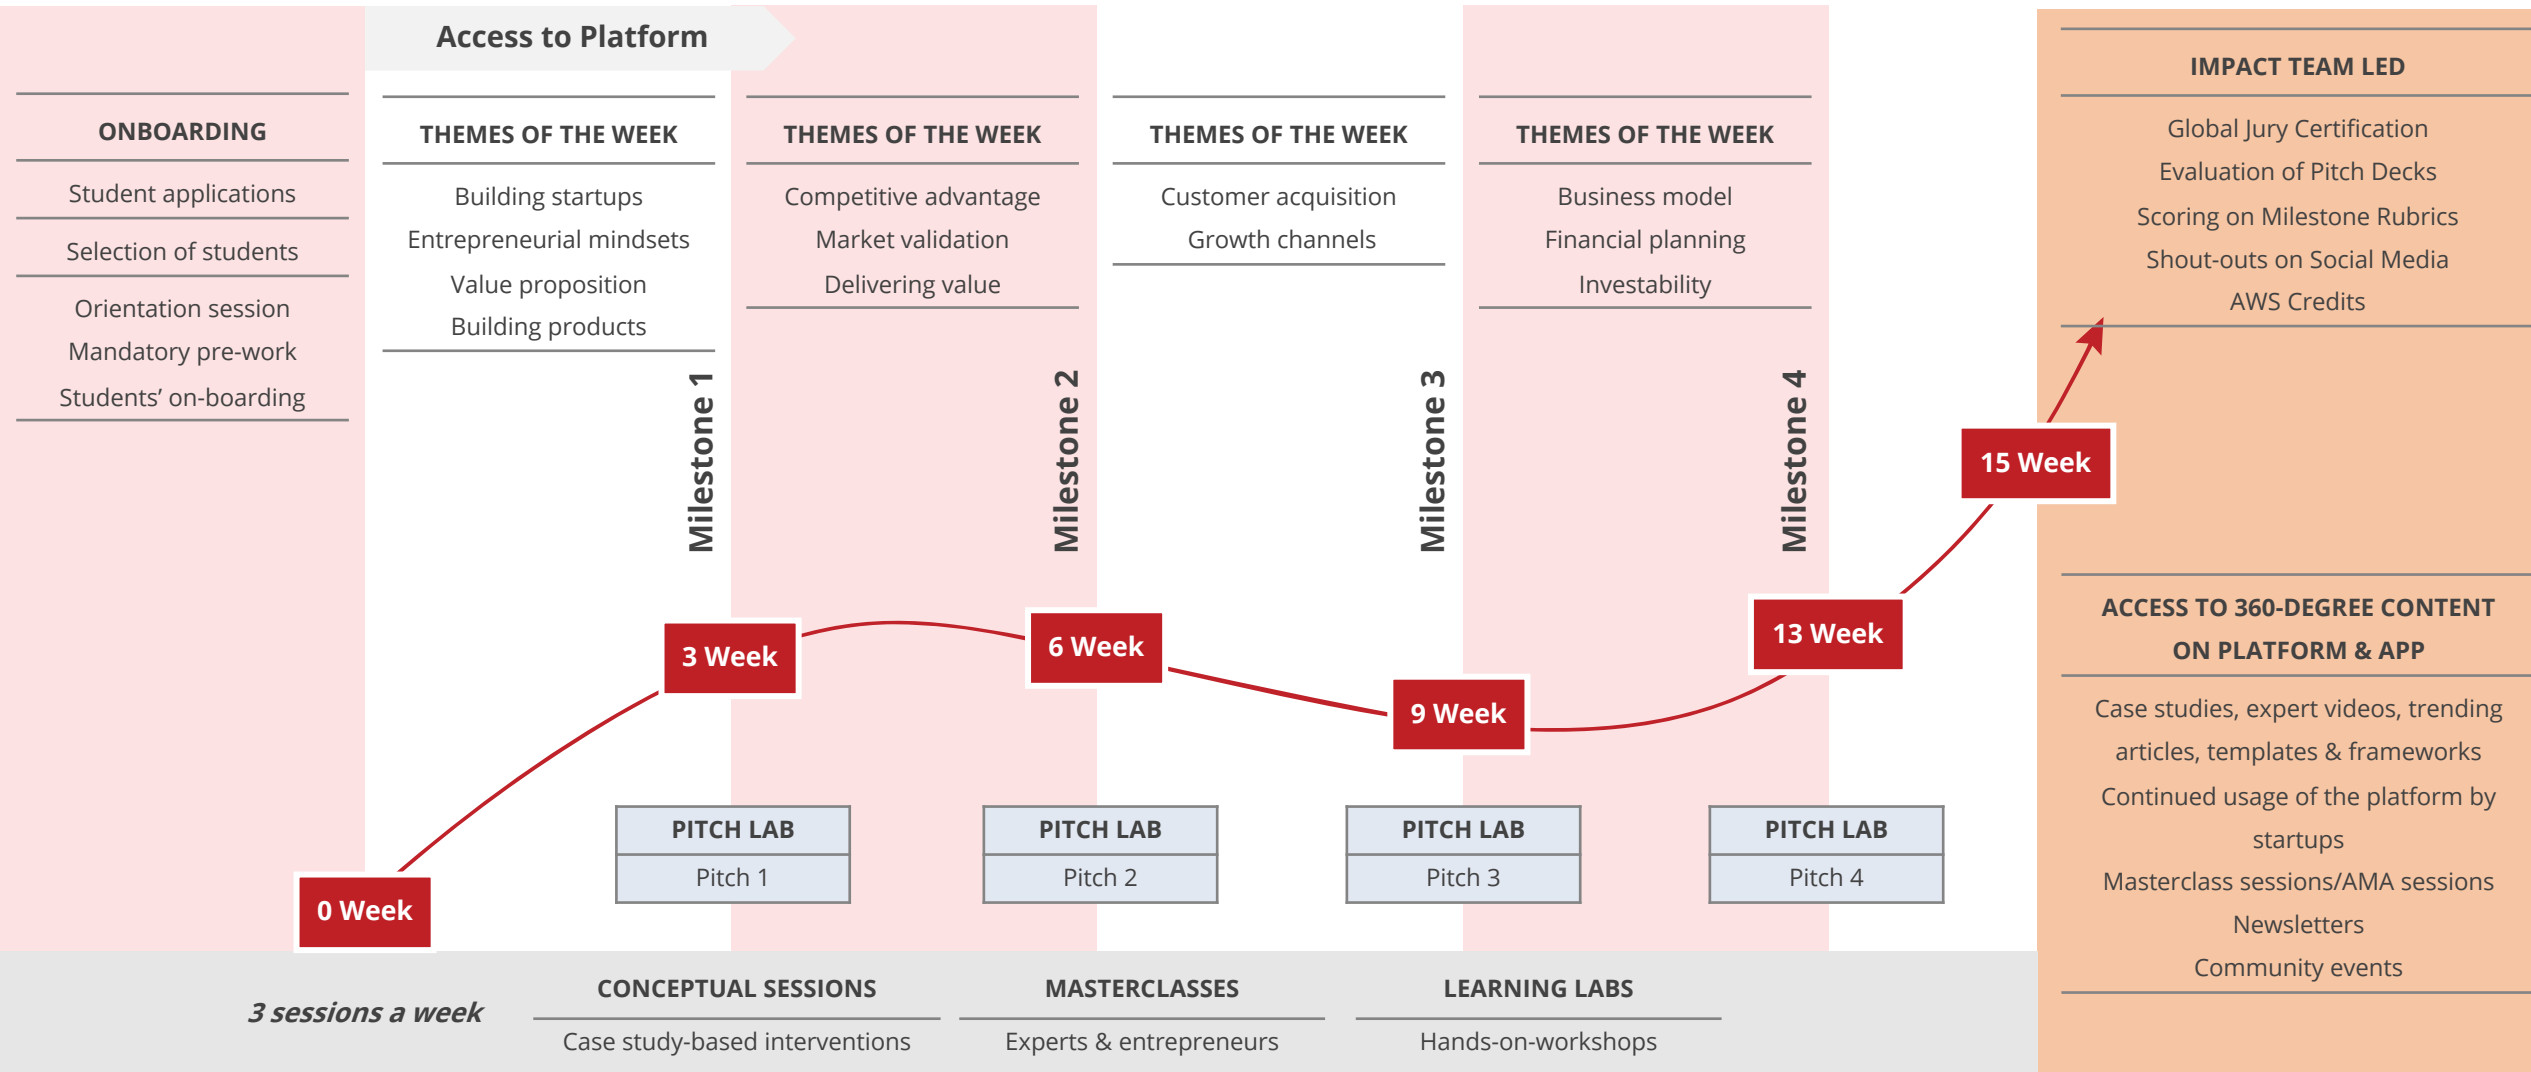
Access to Platform

ONBOARDING

Student applications

Selection of students

Orientation session
Mandatory pre-work
Students' on-boarding

THEMES OF THE WEEK

Building startups
Entrepreneurial mindsets
Value proposition
Building products

Milestone 1

THEMES OF THE WEEK

Competitive advantage
Market validation
Delivering value

Milestone 2

THEMES OF THE WEEK

Customer acquisition
Growth channels

Milestone 3

THEMES OF THE WEEK

Business model
Financial planning
Investability

Milestone 4

IMPACT TEAM LED

Global Jury Certification
Evaluation of Pitch Decks
Scoring on Milestone Rubrics
Shout-outs on Social Media
AWS Credits

15 Week

13 Week

9 Week

6 Week

3 Week

0 Week

ACCESS TO 360-DEGREE CONTENT ON PLATFORM & APP

Case studies, expert videos, trending articles, templates & frameworks
Continued usage of the platform by startups
Masterclass sessions/AMA sessions
Newsletters
Community events

| PITCH LAB |
|---|
| Pitch 1 |

| PITCH LAB |
|---|
| Pitch 2 |

| PITCH LAB |
|---|
| Pitch 3 |

| PITCH LAB |
|---|
| Pitch 4 |

3 sessions a week

CONCEPTUAL SESSIONS
Case study-based interventions

MASTERCLASSES
Experts & entrepreneurs

LEARNING LABS
Hands-on-workshops